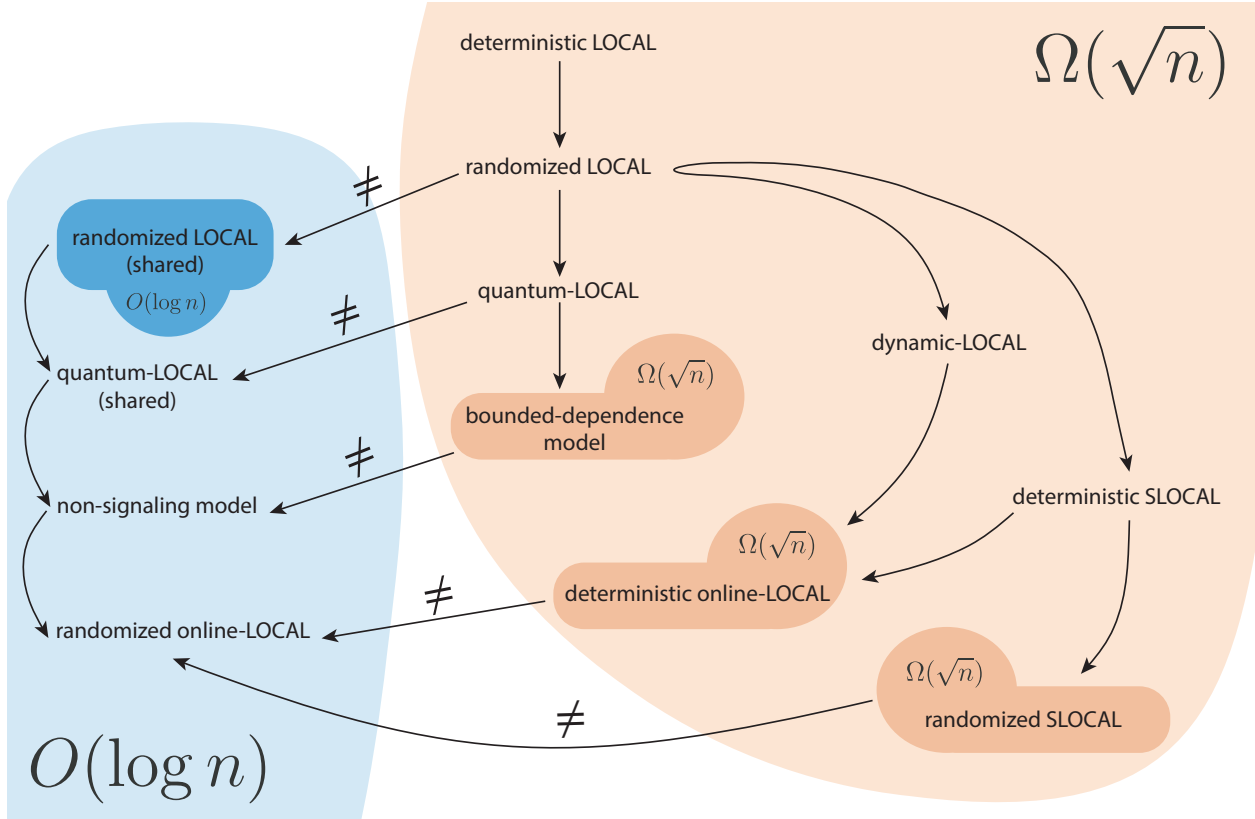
deterministic LOCAL

$\Omega(\sqrt{n})$

randomized LOCAL

$\neq$

randomized LOCAL (shared)

$O(\log n)$

quantum-LOCAL

$\neq$

dynamic-LOCAL

quantum-LOCAL (shared)

$\Omega(\sqrt{n})$

bounded-dependence model

$\neq$

non-signaling model

deterministic SLOCAL

$\Omega(\sqrt{n})$

deterministic online-LOCAL

$\neq$

randomized online-LOCAL

$\Omega(\sqrt{n})$

randomized SLOCAL

$\neq$

$O(\log n)$